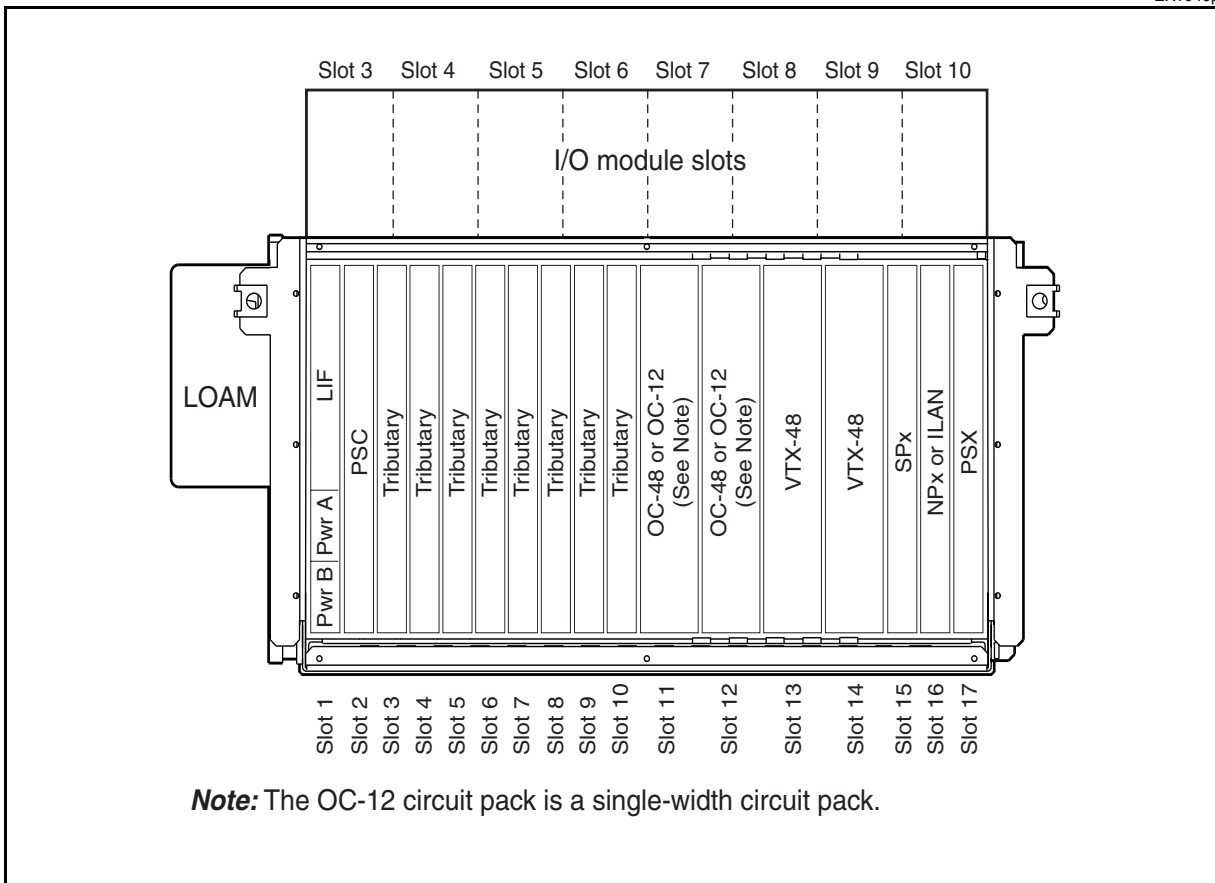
Slot 3 Slot 4 Slot 5 Slot 6 Slot 7 Slot 8 Slot 9 Slot 10

I/O module slots

LOAM

LIF

Pwr A

Pwr B

PSC

Tributary

Tributary

Tributary

Tributary

Tributary

Tributary

Tributary

Tributary

OC-48 or OC-12 (See Note)

OC-48 or OC-12 (See Note)

VTX-48

VTX-48

SPx

NPx or ILAN

PSX

Slot 1 Slot 2 Slot 3 Slot 4 Slot 5 Slot 6 Slot 7 Slot 8 Slot 9 Slot 10 Slot 11 Slot 12 Slot 13 Slot 14 Slot 15 Slot 16 Slot 17

***Note:*** The OC-12 circuit pack is a single-width circuit pack.